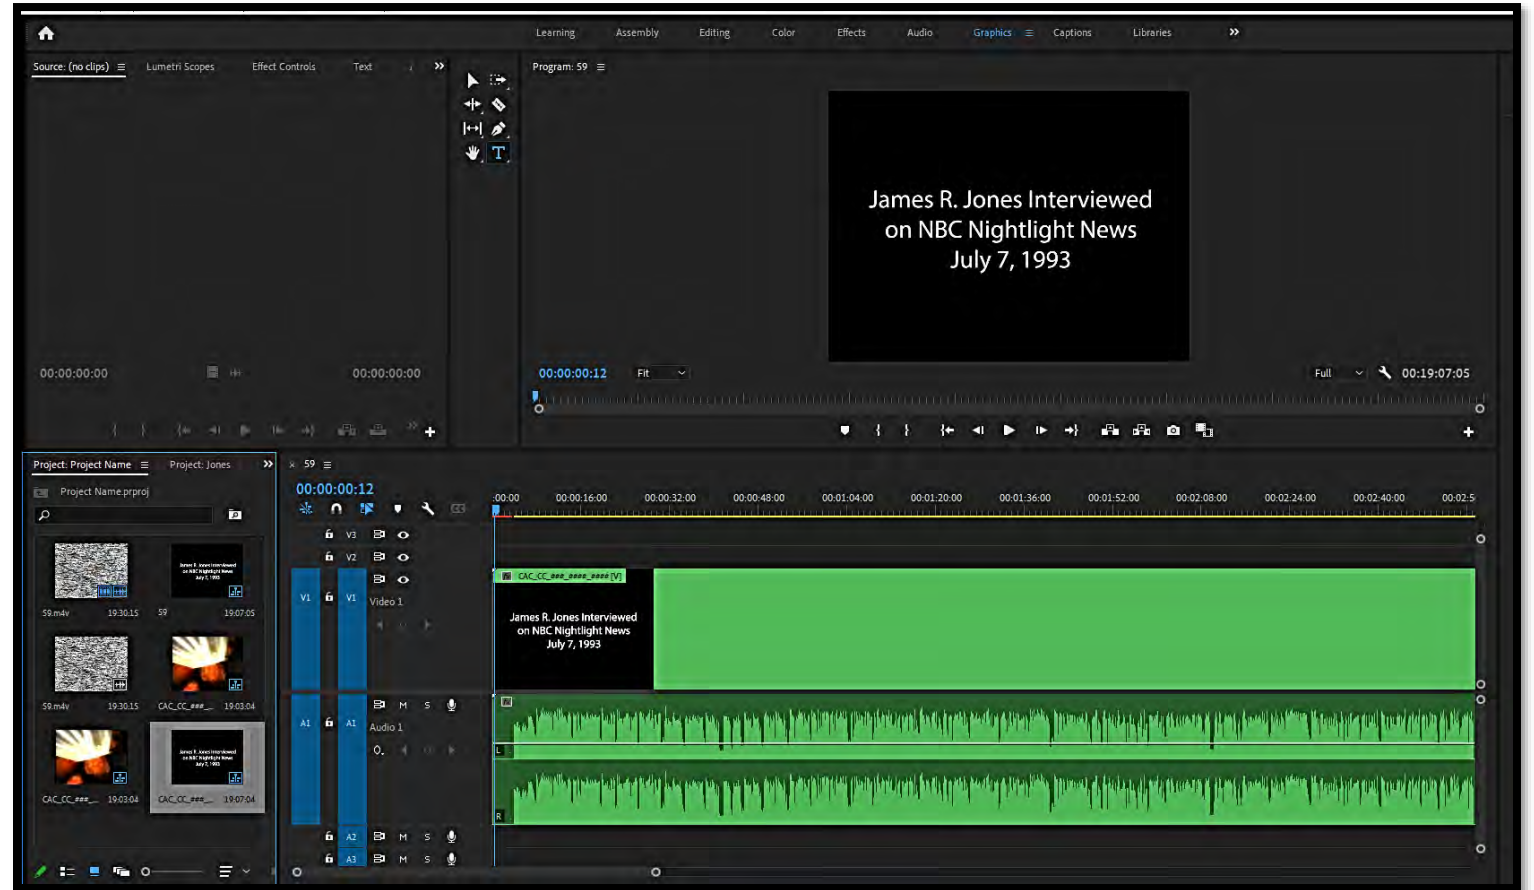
Learning Assembly Editing Color Effects Audio Graphics Captions Libraries »

Source: (no clips) Lumetri Scopes Effect Controls Text »

Program: 59

James R. Jones Interviewed
on NBC Nightlight News
July 7, 1993

00:00:00:00 00:00:00:00

00:00:00:12 Fit Full 00:19:07:05

Project: Project Name Project: Jones »

Project Name.prproj

59.m4v 19:30:15 59 19:07:05

59.m4v 19:30:15 CAC_CC_###_ 19:03:04

CAC_CC_###_ 19:03:04 CAC_CC_###_ 19:07:04

59

00:00:00:12

:00:00 00:00:16:00 00:00:32:00 00:00:48:00 00:01:04:00 00:01:20:00 00:01:36:00 00:01:52:00 00:02:08:00 00:02:24:00 00:02:40:00 00:02:5

V3
V2
V1 V1 Video 1

CAC_CC_###_####_#### [V]

James R. Jones Interviewed
on NBC Nightlight News
July 7, 1993

A1 A1 M S Audio 1

L
R

A2 M S
A3 M S